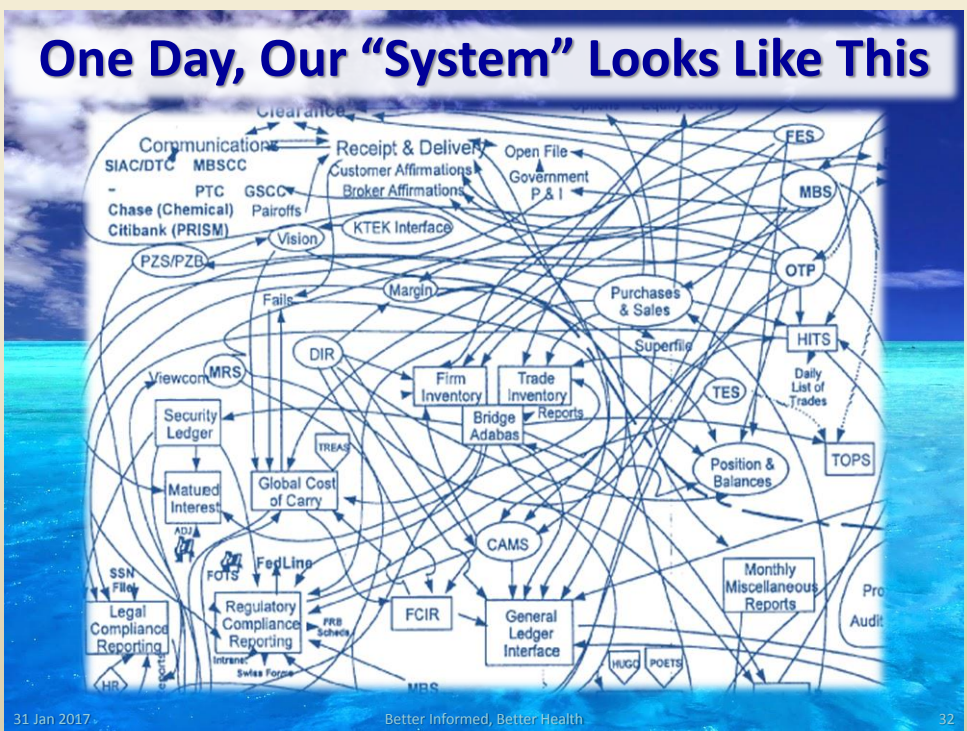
One Day, Our “System” Looks Like This

Clearance

Communications
SIAC/DTC MBSCC
-
PTC GSCC
Chase (Chemical) Pairoffs
Citibank (PRISM)

Receipt & Delivery
Customer Affirmations
Broker Affirmations

Open File
Government P & I

FES
MBS

KTEK Interface
Vision
PZS/PZB
OTP
Margin
Purchases & Sales
Fails
Superfile
HITS
DIR
Daily List of Trades
Viewcom
MRS
Firm Inventory
Trade Inventory
Reports
TES
Security Ledger
Bridge Adabas
TREAS
TOPS
Position & Balances
Matured Interest
Global Cost of Carry
ADJ
CAMS
SSN Files
FOTS
FedLine
Monthly Miscellaneous Reports
Pro
Audit
Legal Compliance Reporting
Regulatory Compliance Reporting
FRB Sched
FCIR
General Ledger Interface
Intranet
Swiss Forms
HUGO
POETS
HR
MBS

31 Jan 2017
Better Informed, Better Health
32